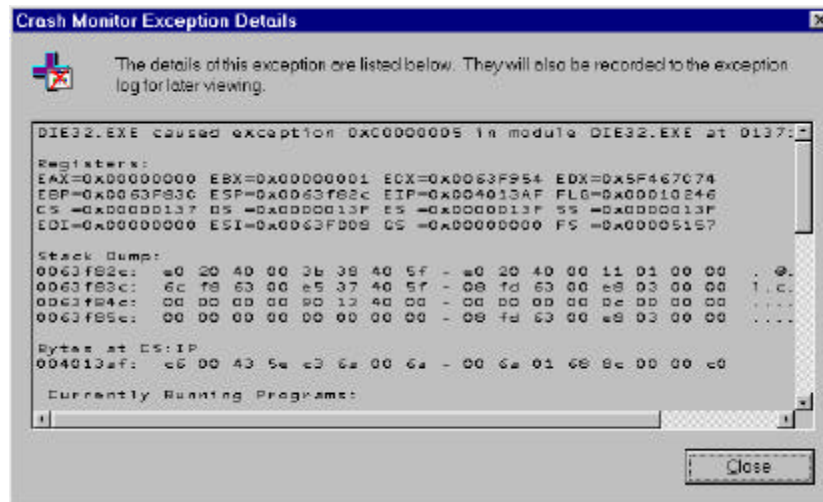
Crash Monitor Exception Details

The details of this exception are listed below. They will also be recorded to the exception log for later viewing.

DIE32.EXE caused exception 0xC0000005 in module DIE32.EXE at 0137:

Registers:
EAX=0x00000000 EBX=0x00000001 ECX=0x0063F954 EDX=0x5F467074
EBP=0x0063F830 ESP=0x0063f82c EIP=0x004013AF FLG=0x00010246
CS =0x00000137 DS =0x0000013F ES =0x0000013F SS =0x0000013F
EDI=0x00000000 ESI=0x0063FD08 GS =0x00000000 FS =0x00005157

Stack Dump:
0063f82c: e0 20 40 00 3b 38 40 5f - e0 20 40 00 11 01 00 00 . @.
0063f83c: 6c f8 63 00 e5 37 40 5f - 08 fd 63 00 e8 03 00 00 l.c.
0063f84c: 00 00 00 00 90 12 40 00 - 00 00 00 00 0e 00 00 00 ....
0063f85c: 00 00 00 00 00 00 00 00 - 08 fd 63 00 e8 03 00 00 ....

Bytes at CS:IP
004013af: c6 00 43 5e c3 6a 00 6a - 00 6a 01 68 8c 00 00 c0

Currently Running Programs:

Close